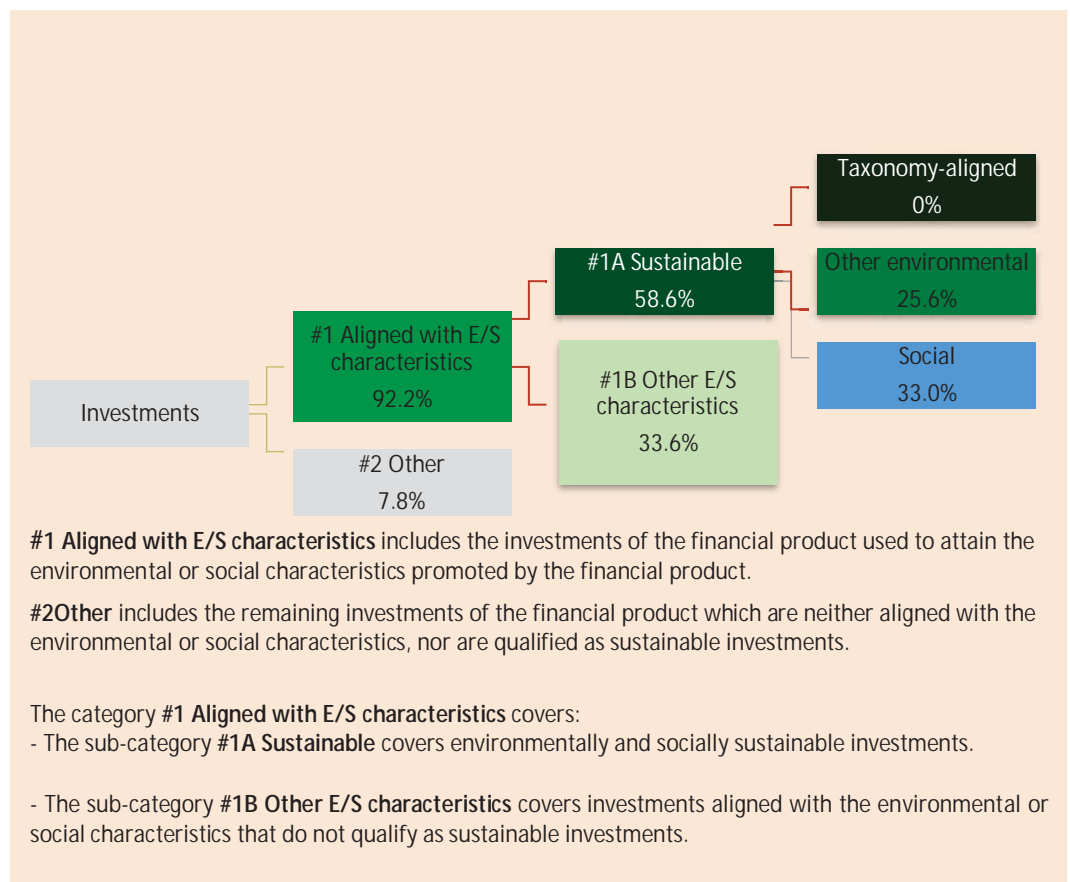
Taxonomy-aligned
0%

#1A Sustainable
58.6%

Other environmental
25.6%

#1 Aligned with E/S characteristics
92.2%

#1B Other E/S characteristics
33.6%

Social
33.0%

Investments

#2 Other
7.8%

**#1 Aligned with E/S characteristics** includes the investments of the financial product used to attain the environmental or social characteristics promoted by the financial product.

**#2Other** includes the remaining investments of the financial product which are neither aligned with the environmental or social characteristics, nor are qualified as sustainable investments.

The category **#1 Aligned with E/S characteristics** covers:
- The sub-category **#1A Sustainable** covers environmentally and socially sustainable investments.

- The sub-category **#1B Other E/S characteristics** covers investments aligned with the environmental or social characteristics that do not qualify as sustainable investments.